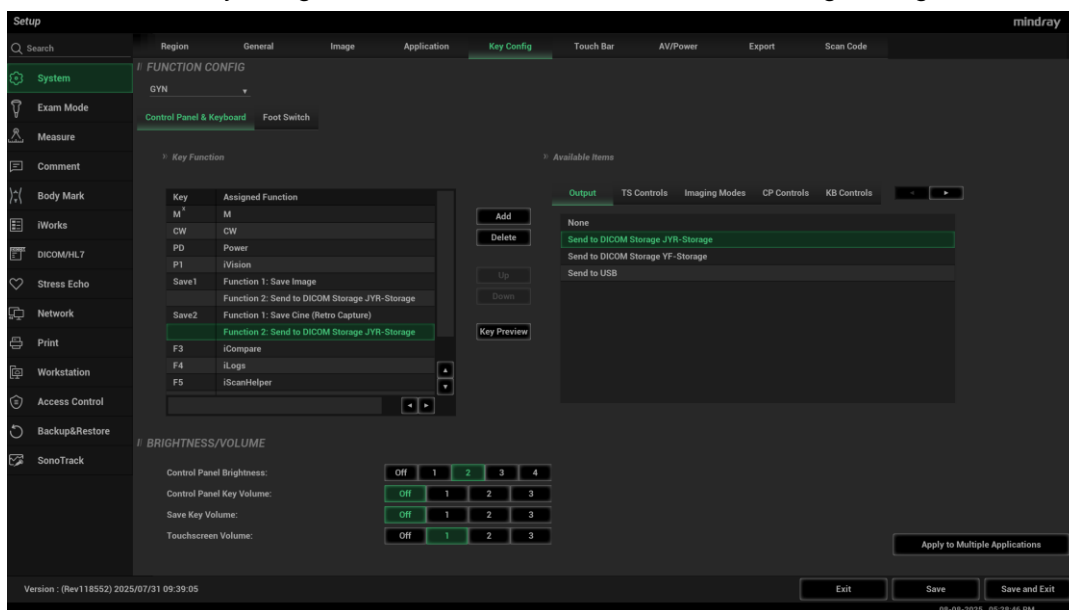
Setup

mindray

Search

System

Exam Mode

Measure

Comment

Body Mark

iWorks

DICOM/HL7

Stress Echo

Network

Print

Workstation

Access Control

Backup&Restore

SonoTrack

Region General Image Application Key Config Touch Bar AV/Power Export Scan Code

FUNCTION CONFIG

GYN

Control Panel & Keyboard Foot Switch

Key Function

| Key | Assigned Function |
|---|---|
| $M^X$ | M |
| CW | CW |
| PD | Power |
| P1 | iVision |
| Save1 | Function 1: Save Image |
| | Function 2: Send to DICOM Storage JYR-Storage |
| Save2 | Function 1: Save Cine (Retro Capture) |
| | Function 2: Send to DICOM Storage JYR-Storage |
| F3 | iCompare |
| F4 | iLogs |
| F5 | iScanHelper |

Add

Delete

Up

Down

Key Preview

Available Items

Output TS Controls Imaging Modes CP Controls KB Controls

None

Send to DICOM Storage JYR-Storage

Send to DICOM Storage YF-Storage

Send to USB

BRIGHTNESS/VOLUME

Control Panel Brightness: Off 1 2 3 4

Control Panel Key Volume: Off 1 2 3

Save Key Volume: Off 1 2 3

Touchscreen Volume: Off 1 2 3

Apply to Multiple Applications

Version : (Rev118552) 2025/07/31 09:39:05

Exit

Save

Save and Exit

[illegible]